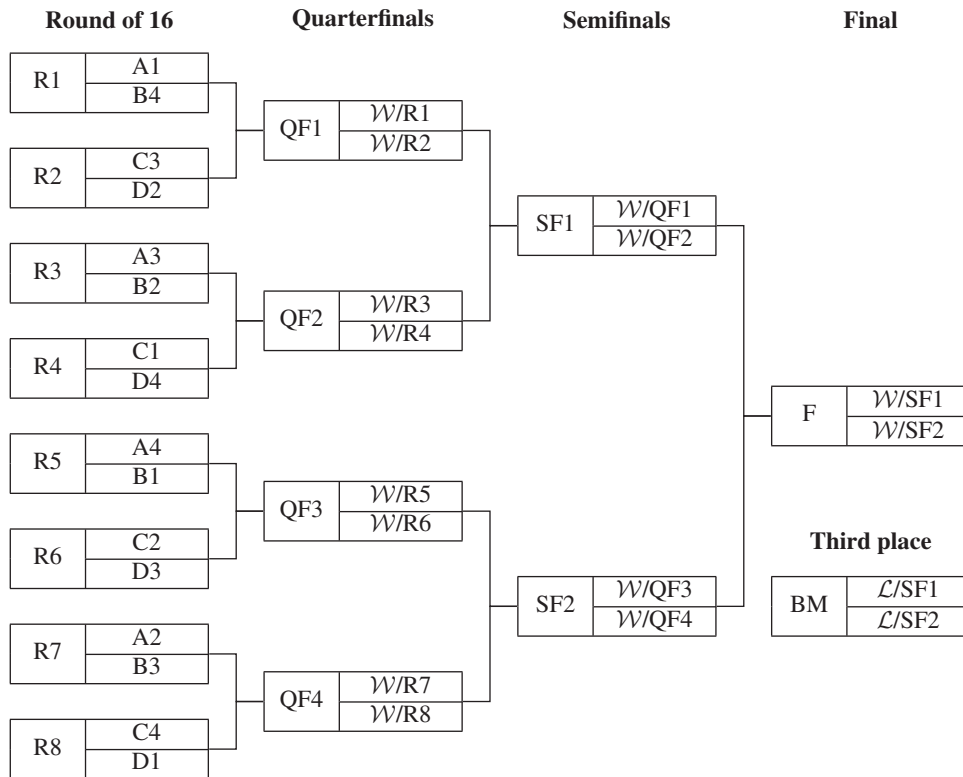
Round of 16

R1 A1 B4

R2 C3 D2

R3 A3 B2

R4 C1 D4

R5 A4 B1

R6 C2 D3

R7 A2 B3

R8 C4 D1

Quarterfinals

QF1 $\mathcal{W}$/R1 $\mathcal{W}$/R2

QF2 $\mathcal{W}$/R3 $\mathcal{W}$/R4

QF3 $\mathcal{W}$/R5 $\mathcal{W}$/R6

QF4 $\mathcal{W}$/R7 $\mathcal{W}$/R8

Semifinals

SF1 $\mathcal{W}$/QF1 $\mathcal{W}$/QF2

SF2 $\mathcal{W}$/QF3 $\mathcal{W}$/QF4

Final

F $\mathcal{W}$/SF1 $\mathcal{W}$/SF2

Third place

BM $\mathcal{L}$/SF1 $\mathcal{L}$/SF2